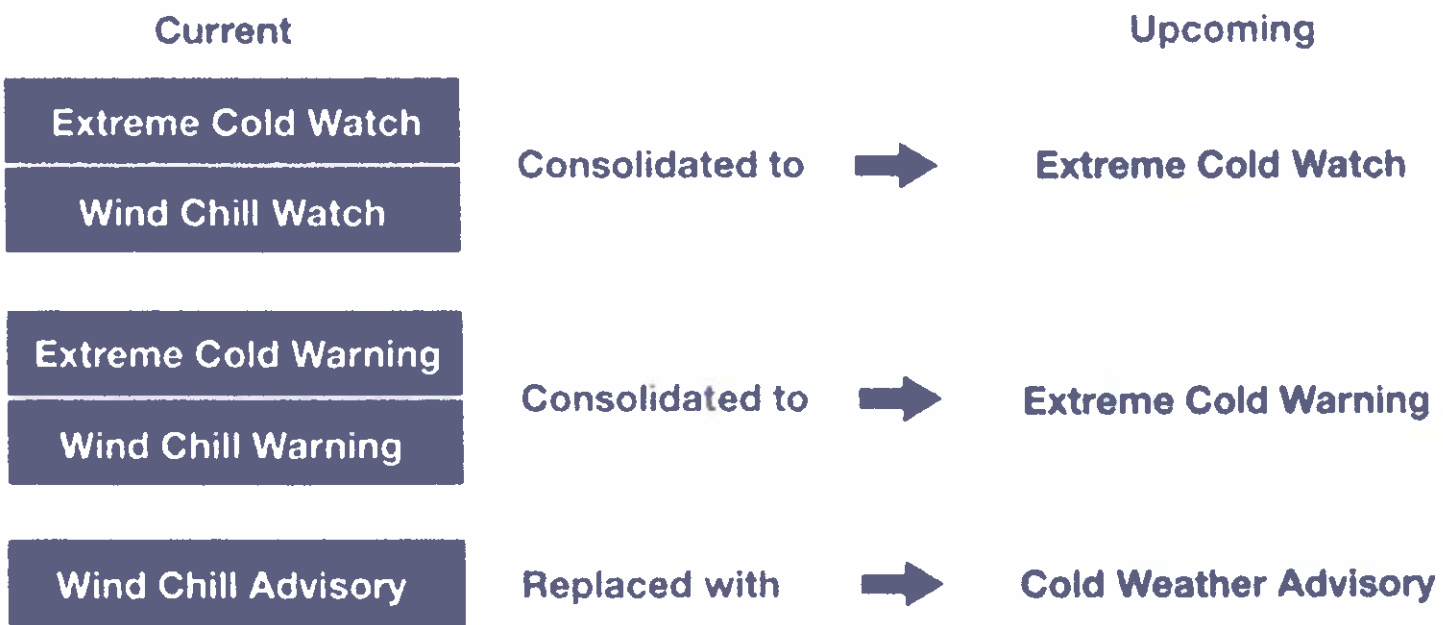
Current

Upcoming

Extreme Cold Watch
Wind Chill Watch

Consolidated to

Extreme Cold Watch

Extreme Cold Warning
Wind Chill Warning

Consolidated to

Extreme Cold Warning

Wind Chill Advisory

Replaced with

Cold Weather Advisory